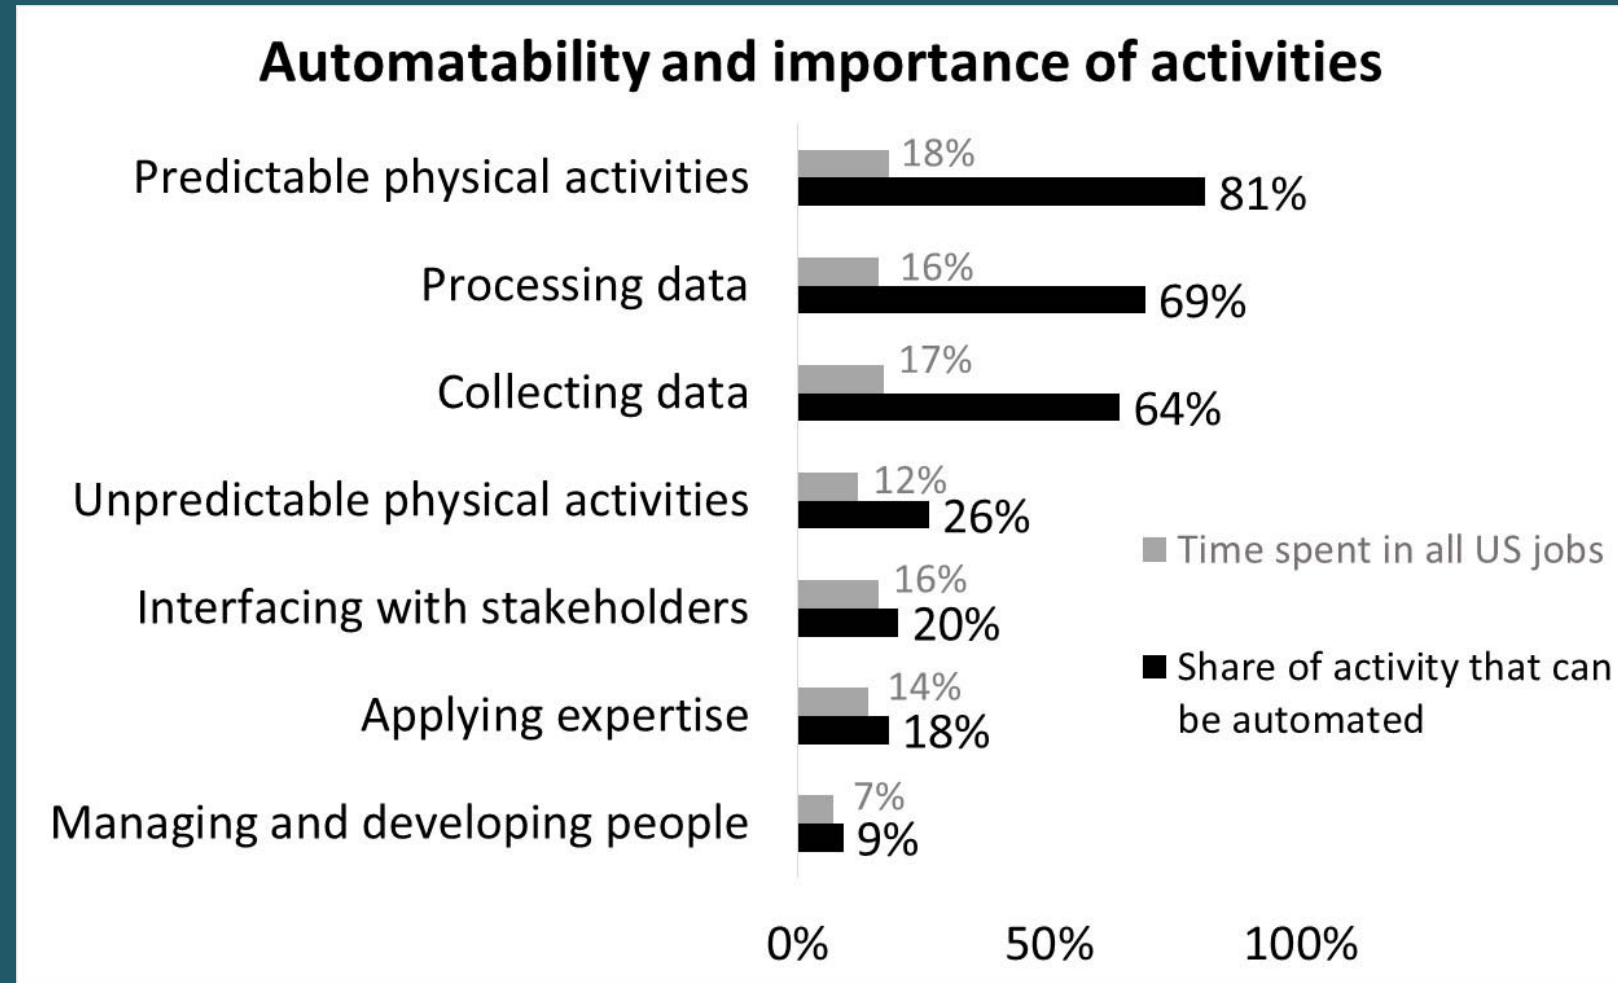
Automatability and importance of activities

| Activity | Time spent in all US jobs | Share of activity that can be automated |
|---|---|---|
| Predictable physical activities | 18% | 81% |
| Processing data | 16% | 69% |
| Collecting data | 17% | 64% |
| Unpredictable physical activities | 12% | 26% |
| Interfacing with stakeholders | 16% | 20% |
| Applying expertise | 14% | 18% |
| Managing and developing people | 7% | 9% |

Time spent in all US jobs
Share of activity that can be automated

0% 50% 100%